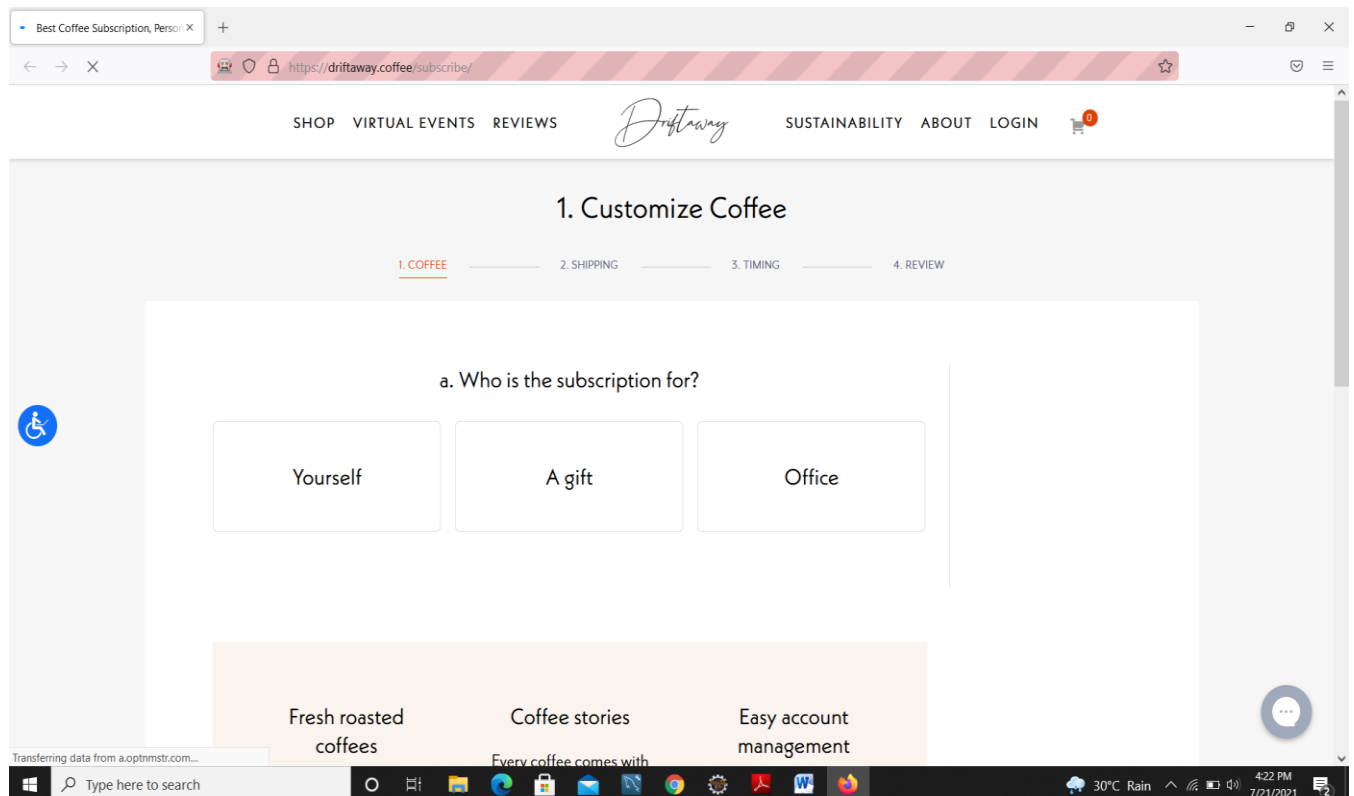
Best Coffee Subscription, Person ×
+

https://driftaway.coffee/subscribe/

SHOP VIRTUAL EVENTS REVIEWS Driftaway SUSTAINABILITY ABOUT LOGIN 0

1. Customize Coffee

1. COFFEE 2. SHIPPING 3. TIMING 4. REVIEW

a. Who is the subscription for?

Yourself

A gift

Office

Fresh roasted coffees

Coffee stories

Every coffee comes with

Easy account management

Transferring data from a.optnmstr.com...

Type here to search

30°C Rain

4:22 PM
7/21/2021